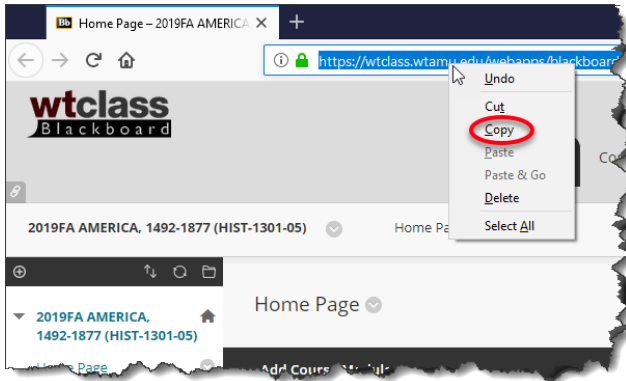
Bb Home Page – 2019FA AMERICA ✕ +

https://wtclass.wtamu.edu/webapps/blackboard

wtclass Blackboard

Undo
Cut
Copy
Paste
Paste & Go
Delete
Select All

Co

2019FA AMERICA, 1492-1877 (HIST-1301-05)

Home Pa

2019FA AMERICA, 1492-1877 (HIST-1301-05)

Home Page

Home Page

Add Cours